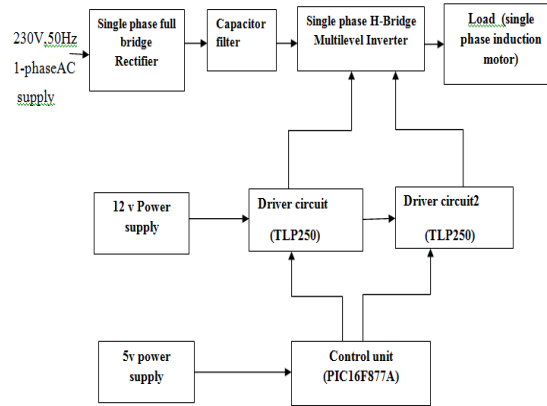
230V,50Hz 1-phaseAC supply

Single phase full bridge Rectifier

Capacitor filter

Single phase H-Bridge Multilevel Inverter

Load (single phase induction motor)

12 v Power supply

Driver circuit (TLP250)

Driver circuit2 (TLP250)

5v power supply

Control unit (PIC16F877A)